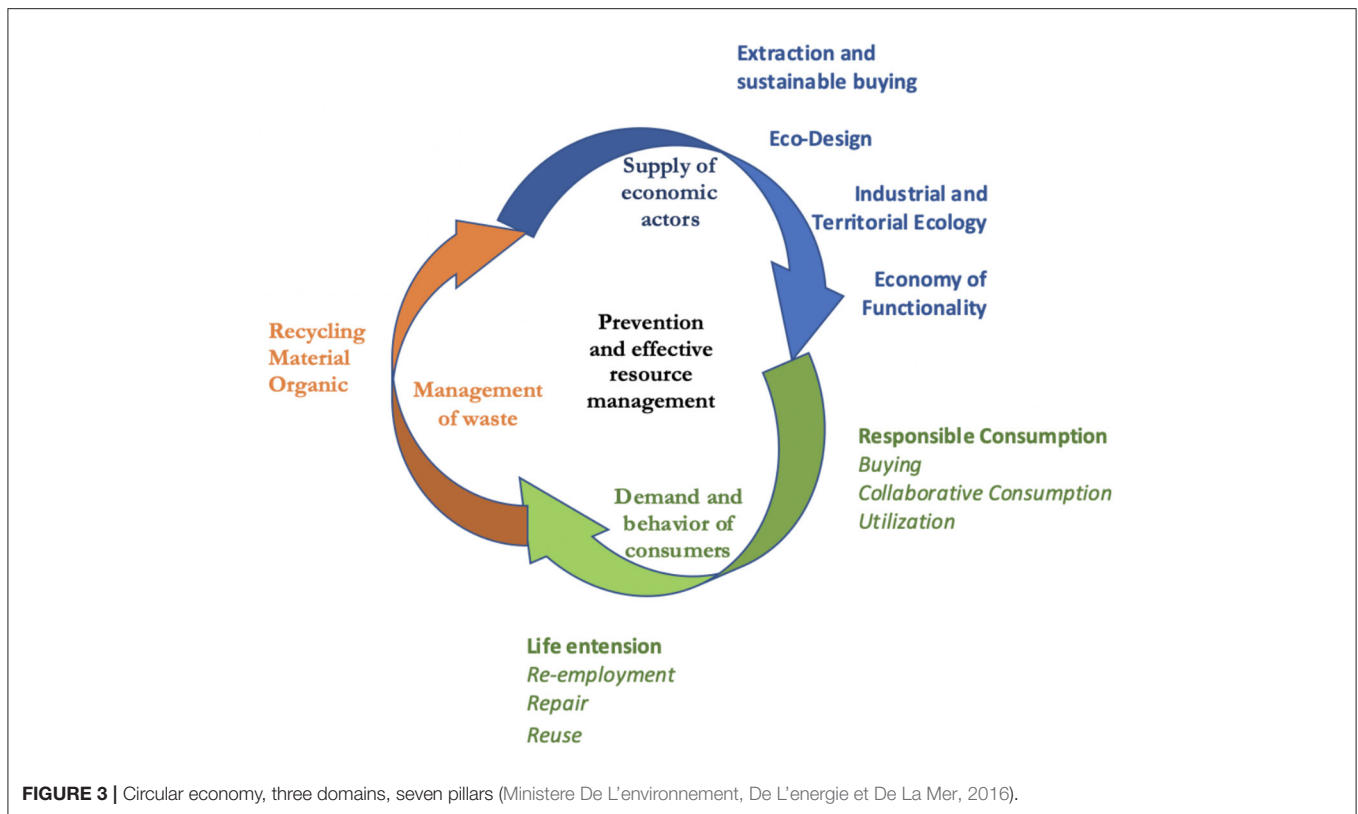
Extraction and sustainable buying

Eco-Design

Industrial and Territorial Ecology

Economy of Functionality

Supply of economic actors

Recycling
Material
Organic

Management of waste

Prevention and effective resource management

Responsible Consumption
*Buying*
*Collaborative Consumption*
*Utilization*

Demand and behavior of consumers

Life entension
*Re-employment*
*Repair*
*Reuse*

**FIGURE 3 |** Circular economy, three domains, seven pillars (Ministere De L'environnement, De L'energie et De La Mer, 2016).